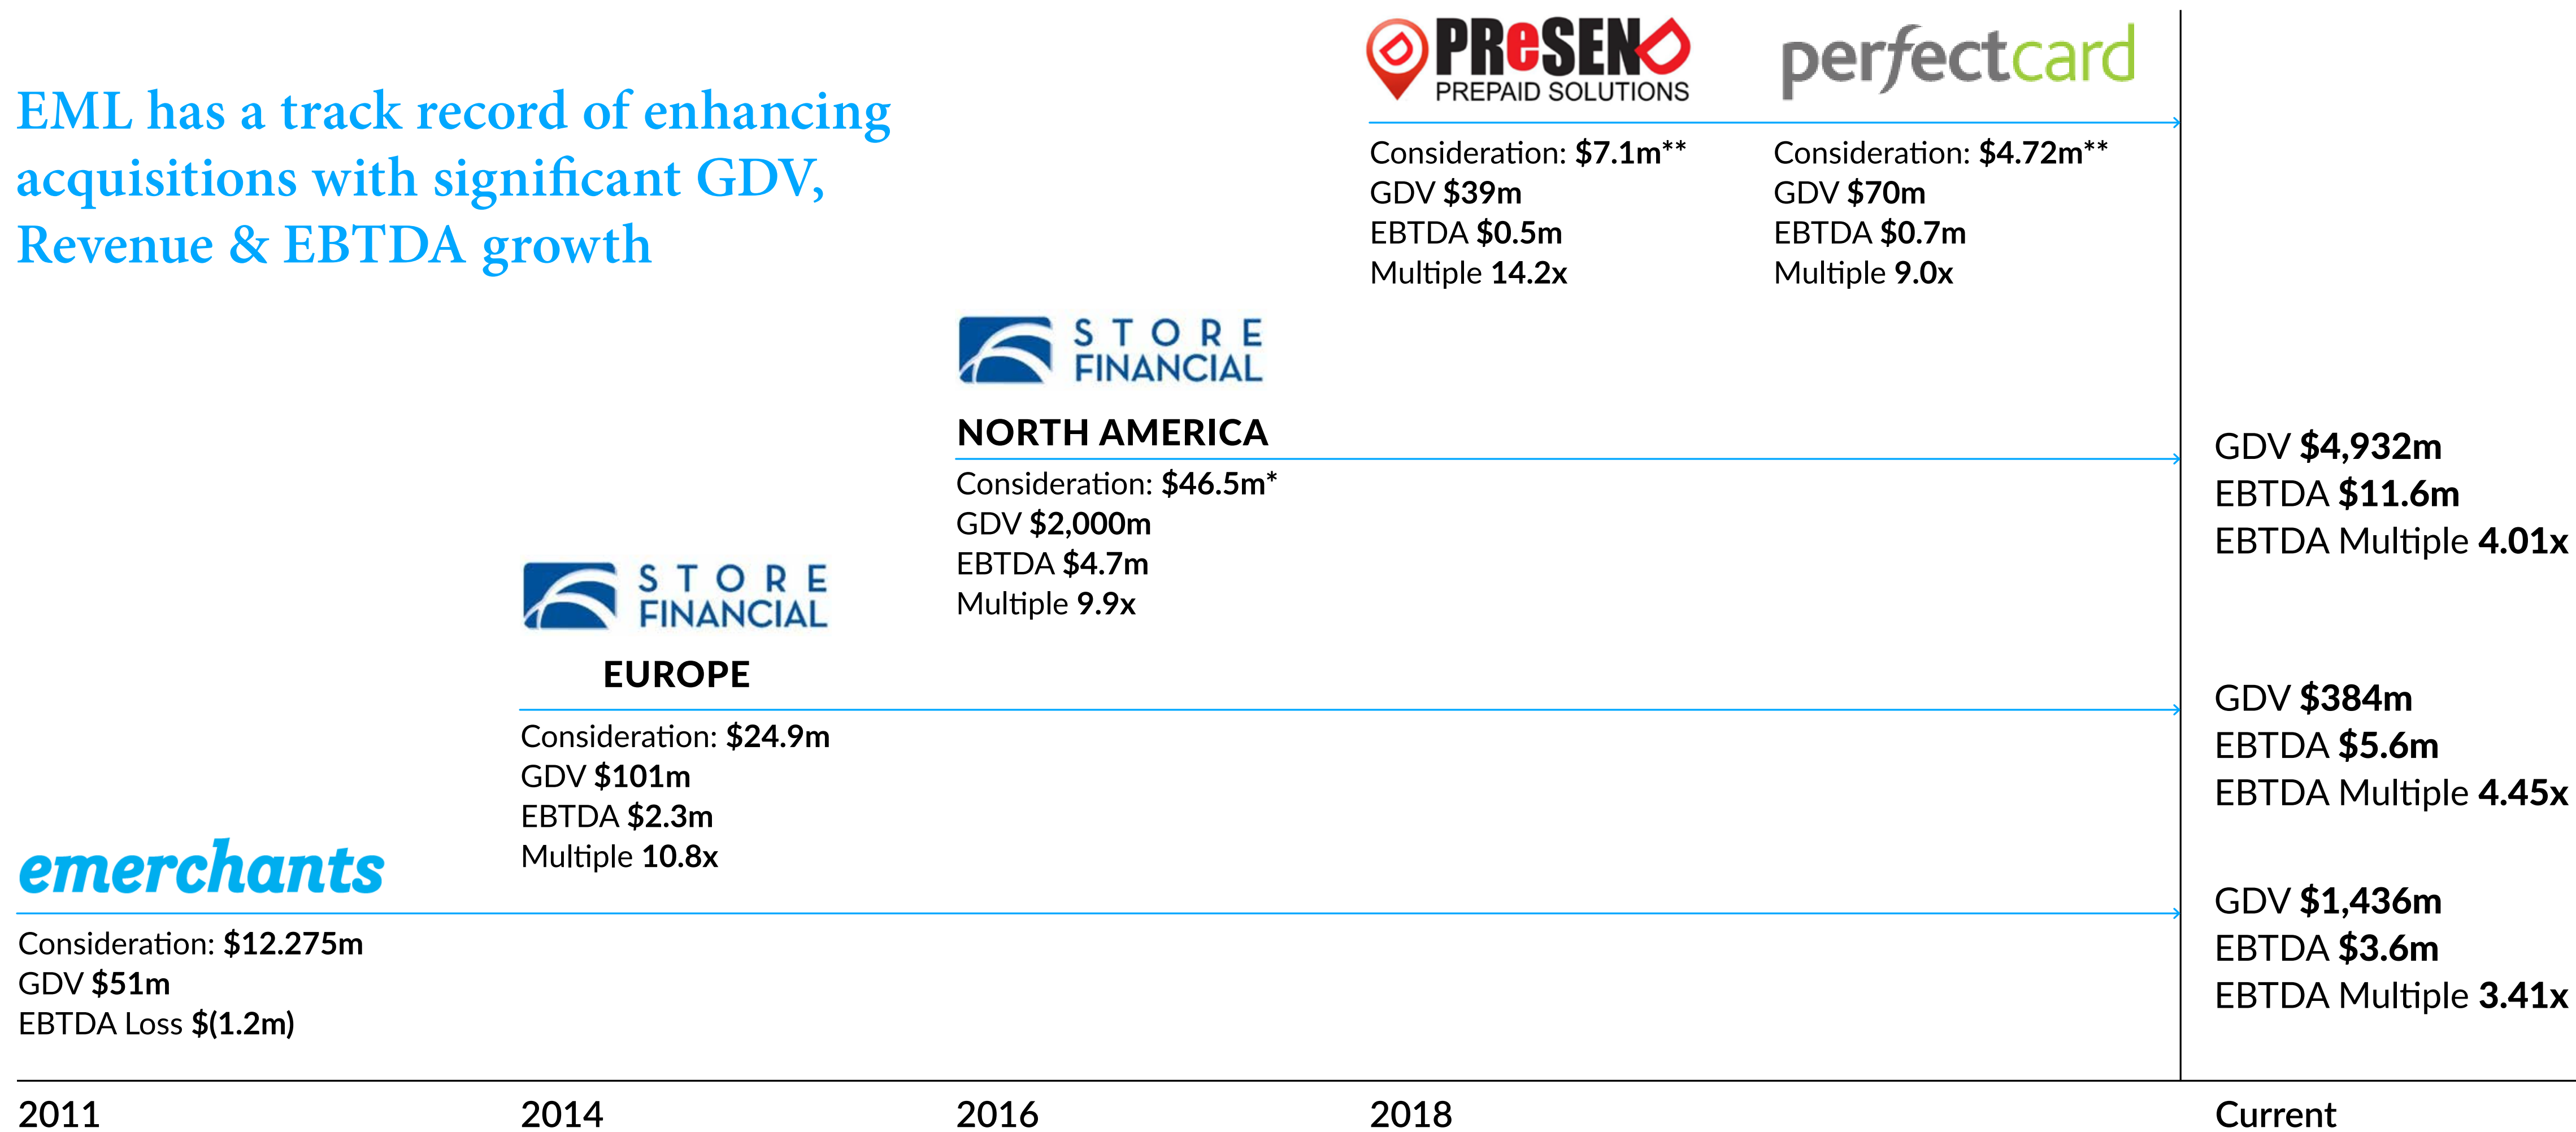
EML has a track record of enhancing acquisitions with significant GDV, Revenue & EBTDA growth

PRESEND PREPAID SOLUTIONS

Consideration: $7.1m**
GDV $39m
EBTDA $0.5m
Multiple 14.2x

perfectcard

Consideration: $4.72m**
GDV $70m
EBTDA $0.7m
Multiple 9.0x

STORE FINANCIAL

NORTH AMERICA

Consideration: $46.5m*
GDV $2,000m
EBTDA $4.7m
Multiple 9.9x

GDV $4,932m
EBTDA $11.6m
EBTDA Multiple 4.01x

STORE FINANCIAL

EUROPE

Consideration: $24.9m
GDV $101m
EBTDA $2.3m
Multiple 10.8x

GDV $384m
EBTDA $5.6m
EBTDA Multiple 4.45x

emerchants

Consideration: $12.275m
GDV $51m
EBTDA Loss $(1.2m)

GDV $1,436m
EBTDA $3.6m
EBTDA Multiple 3.41x

2011 2014 2016 2018 Current